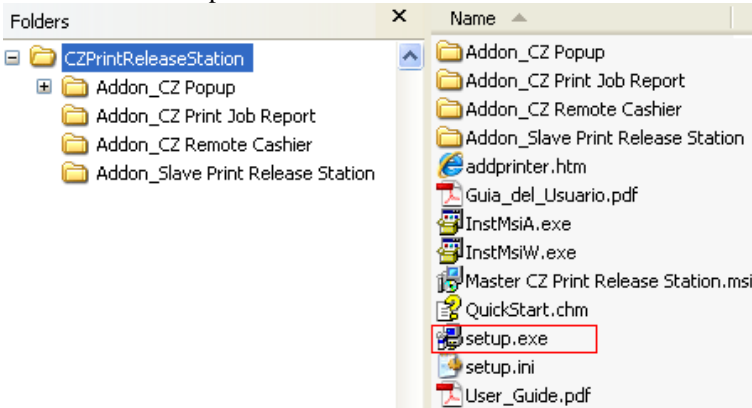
Folders ×

CZPrintReleaseStation
Addon_CZ Popup
Addon_CZ Print Job Report
Addon_CZ Remote Cashier
Addon_Slave Print Release Station

Name

Addon_CZ Popup
Addon_CZ Print Job Report
Addon_CZ Remote Cashier
Addon_Slave Print Release Station
addprinter.htm
Guia_del_Usuario.pdf
InstMsiA.exe
InstMsiW.exe
Master CZ Print Release Station.msi
QuickStart.chm
setup.exe
setup.ini
User_Guide.pdf